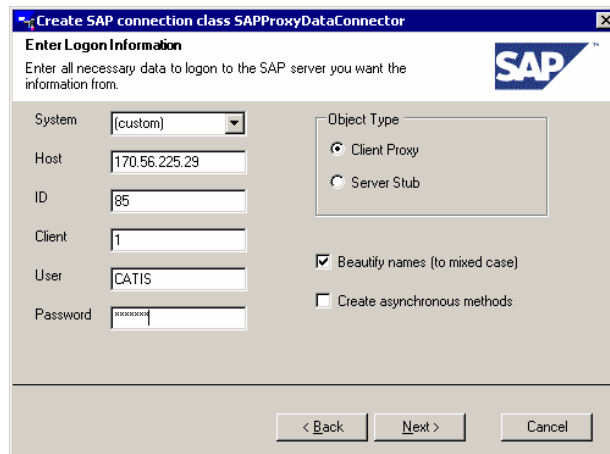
Create SAP connection class SAPProxyDataConnector

Enter Logon Information

Enter all necessary data to logon to the SAP server you want the information from.

SAP

System (custom)

Host 170.56.225.29

ID 85

Client 1

User CATIS

Password *******

Object Type

Client Proxy

Server Stub

Beautify names (to mixed case)

Create asynchronous methods

< Back

Next >

Cancel